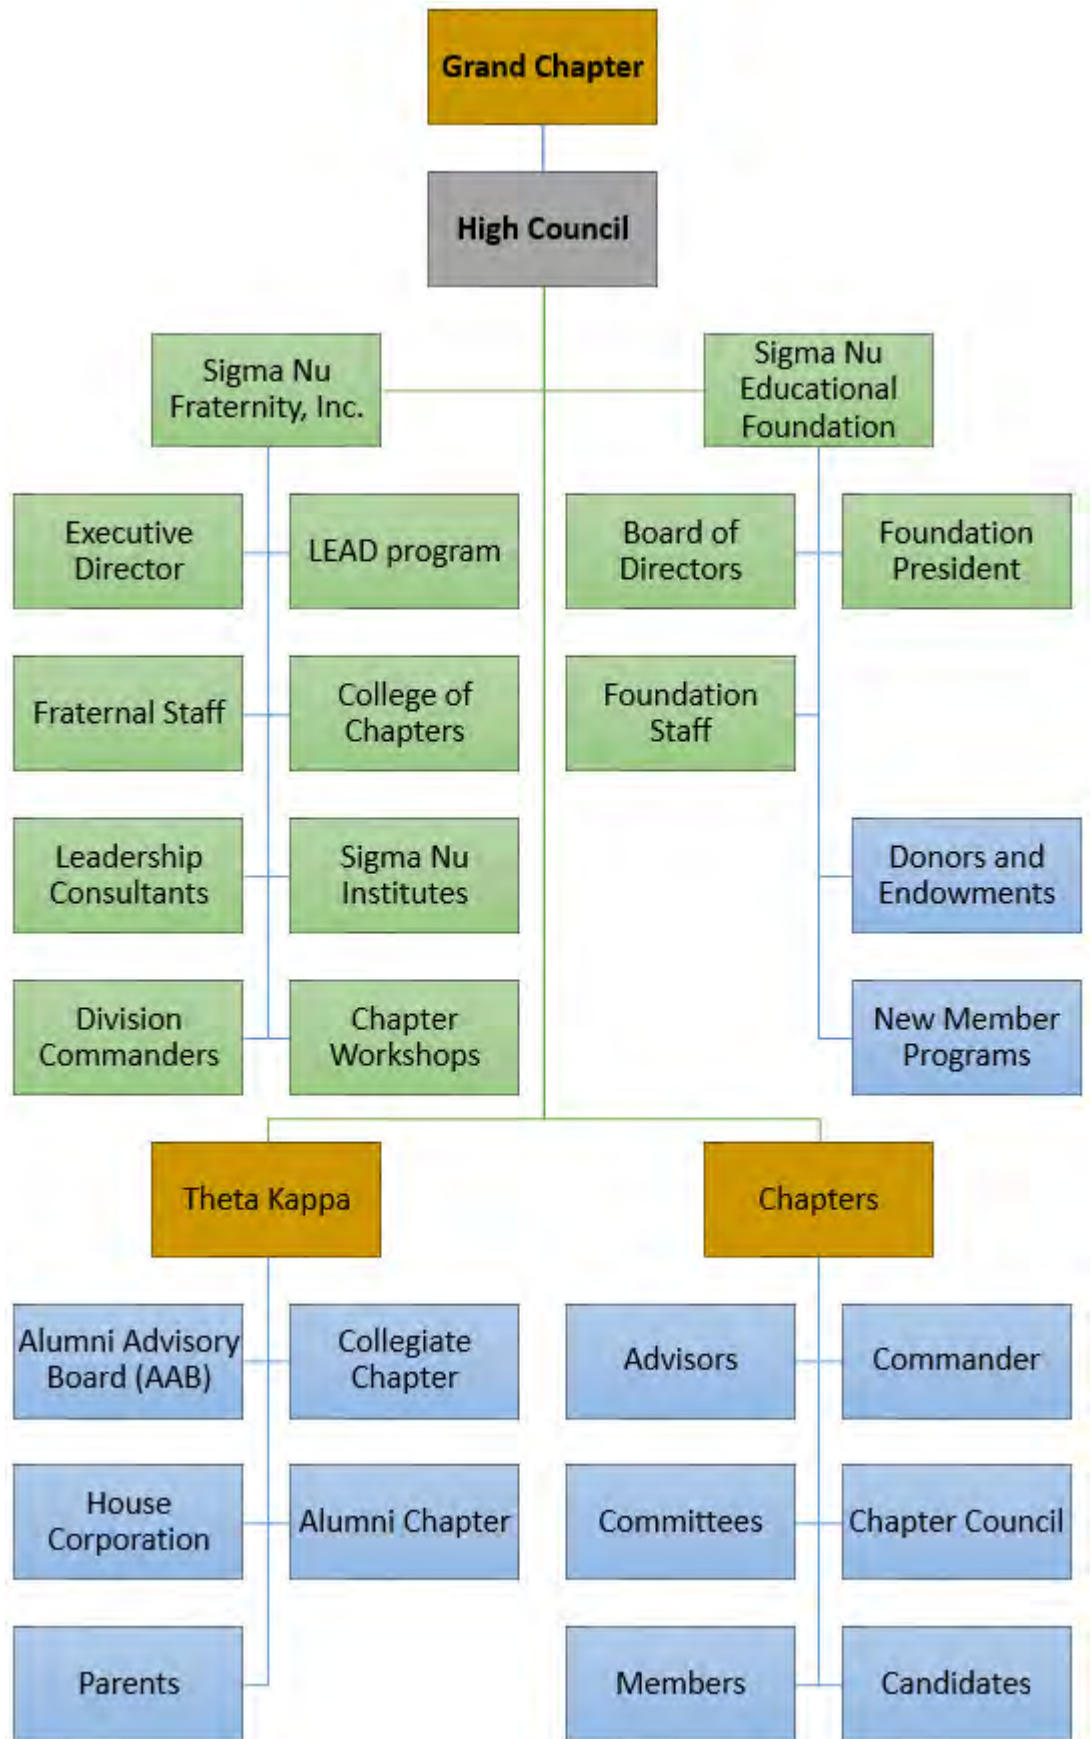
Grand Chapter

High Council

Sigma Nu Fraternity, Inc.

Sigma Nu Educational Foundation

Executive Director

LEAD program

Board of Directors

Foundation President

Fraternal Staff

College of Chapters

Foundation Staff

Leadership Consultants

Sigma Nu Institutes

Donors and Endowments

Division Commanders

Chapter Workshops

New Member Programs

Theta Kappa

Chapters

Alumni Advisory Board (AAB)

Collegiate Chapter

Advisors

Commander

House Corporation

Alumni Chapter

Committees

Chapter Council

Parents

Members

Candidates